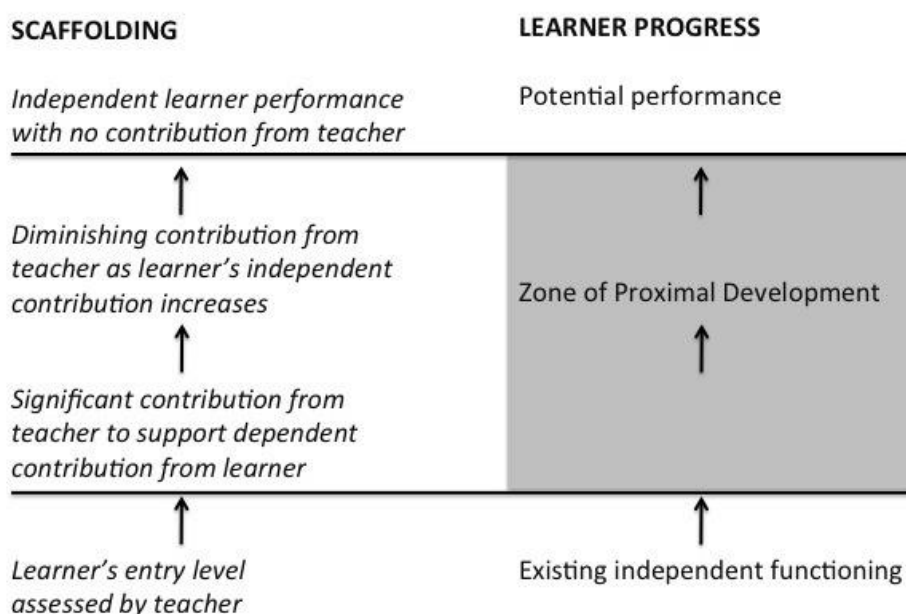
SCAFFOLDING

LEARNER PROGRESS

Independent learner performance with no contribution from teacher

Potential performance

Diminishing contribution from teacher as learner's independent contribution increases

Zone of Proximal Development

Significant contribution from teacher to support dependent contribution from learner

Learner's entry level assessed by teacher

Existing independent functioning